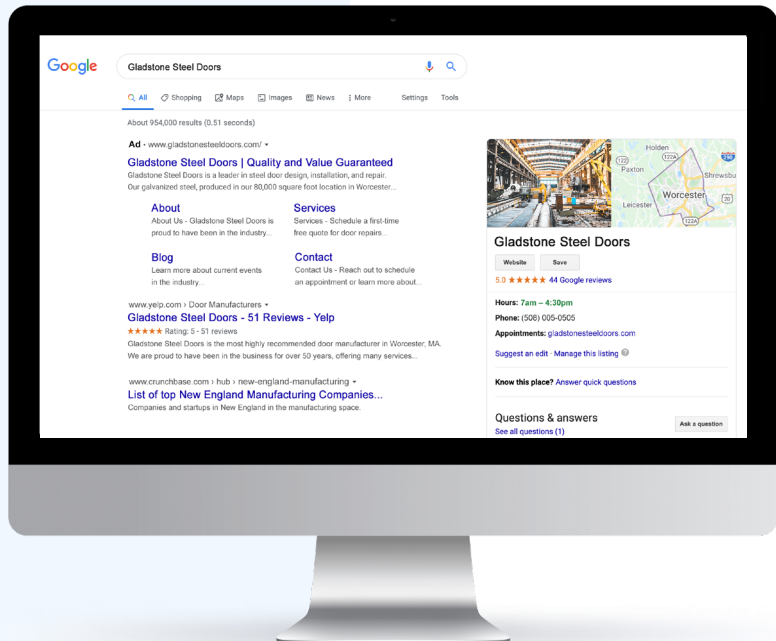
Google

Gladstone Steel Doors

All Shopping Maps Images News More Settings Tools

About 954,000 results (0.51 seconds)

Ad · www.gladstonesteeldoors.com/ ▾

Gladstone Steel Doors | Quality and Value Guaranteed

Gladstone Steel Doors is a leader in steel door design, installation, and repair. Our galvanized steel, produced in our 80,000 square foot location in Worcester...

About
About Us - Gladstone Steel Doors is proud to have been in the industry...

Services
Services - Schedule a first-time free quote for door repairs...

Blog
Learn more about current events in the industry...

Contact
Contact Us - Reach out to schedule an appointment or learn more about...

www.yelp.com › Door Manufacturers ▾

Gladstone Steel Doors - 51 Reviews - Yelp

★★★★★ Rating: 5 - 51 reviews

Gladstone Steel Doors is the most highly recommended door manufacturer in Worcester, MA. We are proud to have been in the business for over 50 years, offering many services...

www.crunchbase.com › hub › new-england-manufacturing ▾

List of top New England Manufacturing Companies...

Companies and startups in New England in the manufacturing space.

Holden
122A
122
Paxton
190
Shrewsbu
Worcester
Leicester
20
122A

Gladstone Steel Doors

Website Save

5.0 ★★★★★ 44 Google reviews

Hours: 7am – 4:30pm

Phone: (508) 005-0505

Appointments: gladstonesteeldoors.com

Suggest an edit · Manage this listing

Know this place? Answer quick questions

Questions & answers

See all questions (1)

Ask a question